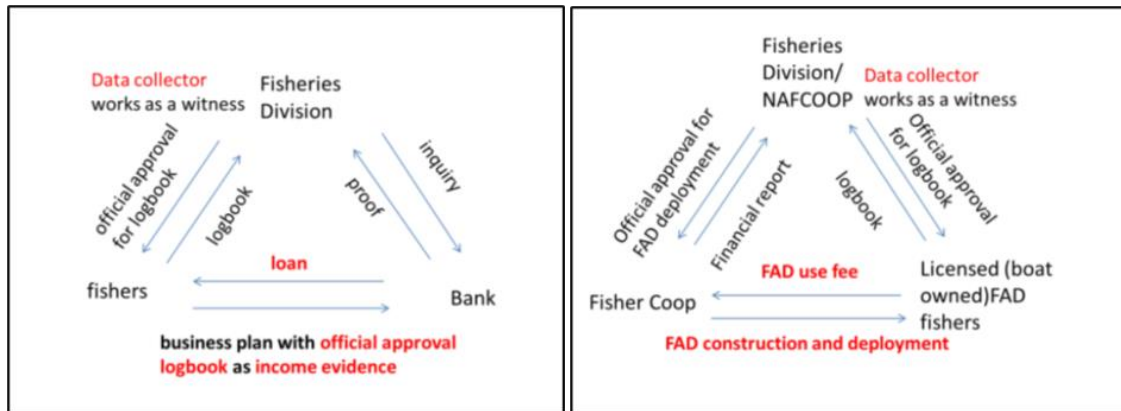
Data collector works as a witness

Fisheries Division

official approval for logbook

logbook

proof

inquiry

loan

fishers

Bank

business plan with official approval logbook as income evidence

Fisheries Division/ NAFCOOP

Data collector works as a witness

Official approval for FAD deployment

Financial report

logbook

Official approval for logbook

FAD use fee

Fisher Coop

Licensed (boat owned)FAD fishers

FAD construction and deployment